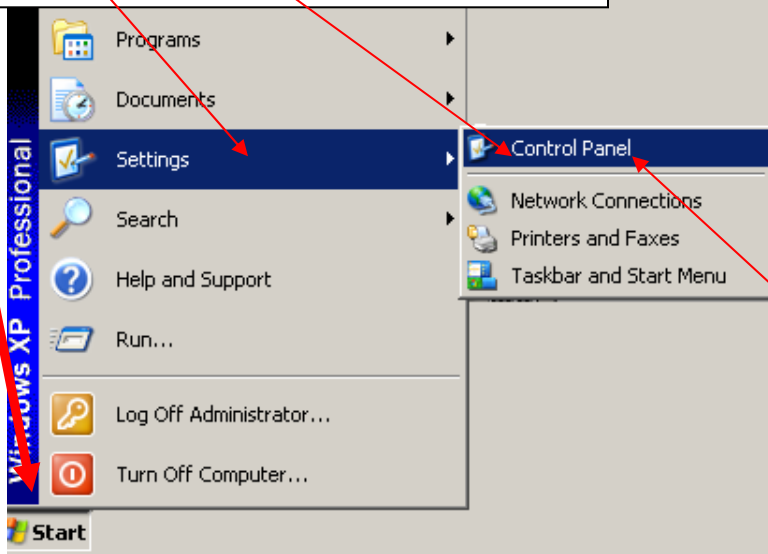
Windows XP Professional

Programs

Documents

Settings

Search

Help and Support

Run...

Log Off Administrator...

Turn Off Computer...

Control Panel

Network Connections

Printers and Faxes

Taskbar and Start Menu

Start